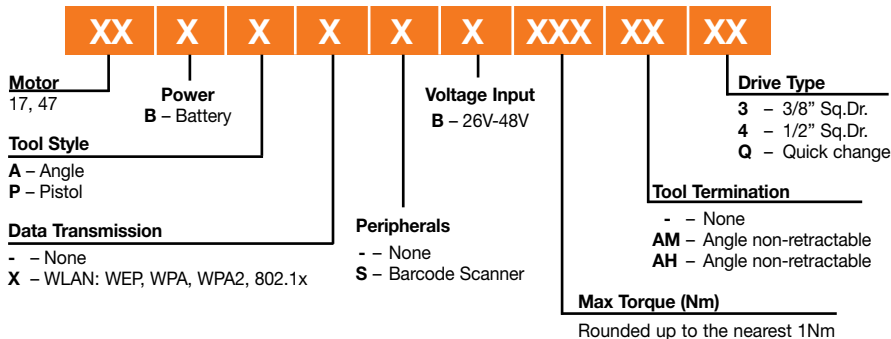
XX X X X X X XXX XX XX

Motor
17, 47

Power
B – Battery

Voltage Input
B – 26V-48V

Drive Type
3 – 3/8" Sq.Dr.
4 – 1/2" Sq.Dr.
Q – Quick change

Tool Style
A – Angle
P – Pistol

Tool Termination
- – None
AM – Angle non-retractable
AH – Angle non-retractable

Data Transmission
- – None
X – WLAN: WEP, WPA, WPA2, 802.1x

Peripherals
- – None
S – Barcode Scanner

Max Torque (Nm)
Rounded up to the nearest 1Nm